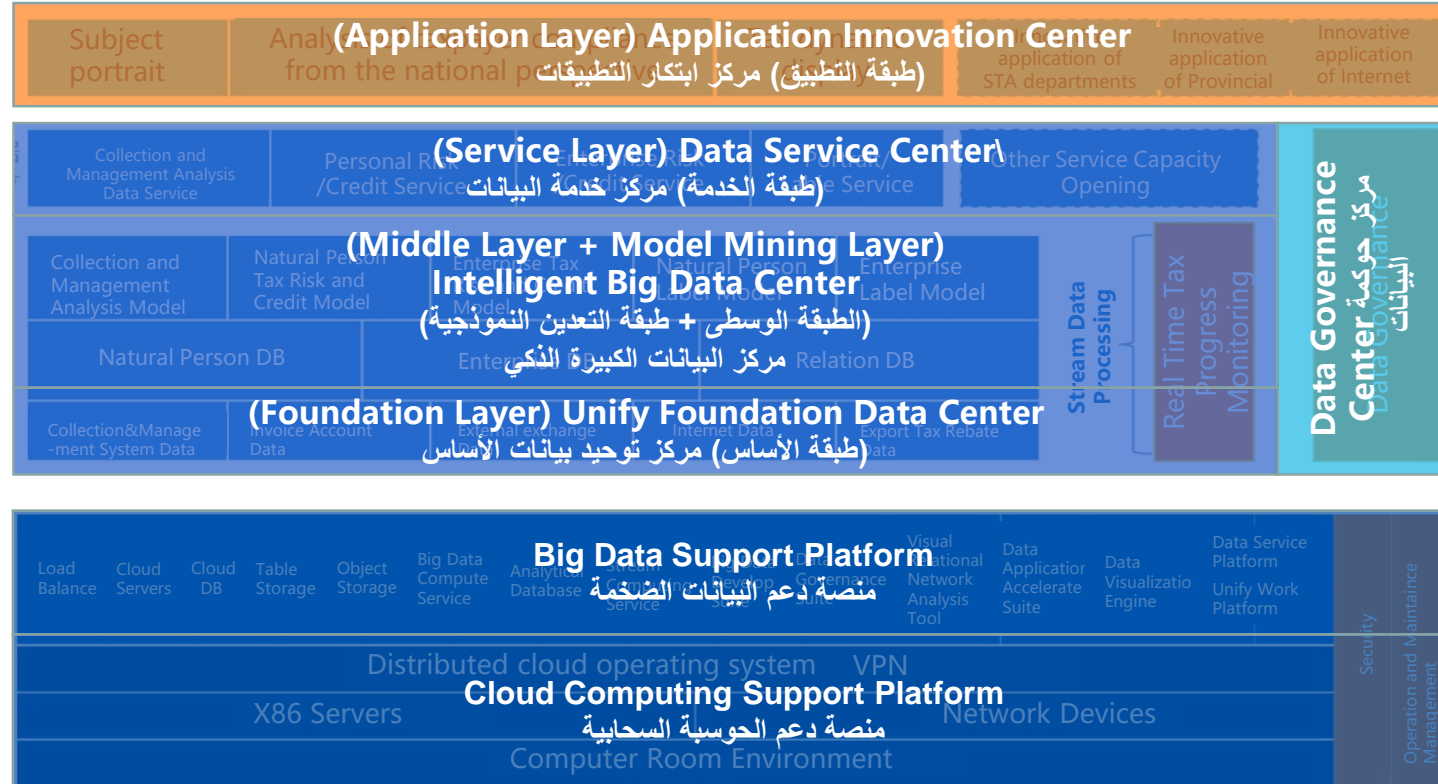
(Application Layer) Application Innovation Center
(طبقة التطبيق) مركز ابتكار التطبيقات

Subject portrait

Analy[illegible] from the national p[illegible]

application of STA departments

Innovative application of Provincial

Innovative application of Internet

(Service Layer) Data Service Center\
(طبقة الخدمة) مركز خدمة البيانات

Collection and Management Analysis Data Service

Personal Risk /Credit Service

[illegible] Service

Other Service Capacity Opening

(Middle Layer + Model Mining Layer)
Intelligent Big Data Center
(الطبقة الوسطى + طبقة التعدين النموذجية)
مركز البيانات الكبيرة الذكي

Collection and Management Analysis Model

Natural Person Tax Risk and Credit Model

Enterprise Tax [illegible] Model

Natural Person Label Model

Enterprise Label Model

Natural Person DB

Enterprise DB

Relation DB

Stream Data Processing

Real Time Tax Progress Monitoring

(Foundation Layer) Unify Foundation Data Center
(طبقة الأساس) مركز توحيد بيانات الأساس

Collection&Management System Data

Invoice Account Data

External exchange

Internet Data

Export Tax Rebate Data

Data Governance Center
مركز حوكمة البيانات

Data Governance

Big Data Support Platform
منصة دعم البيانات الضخمة

Load Balance

Cloud Servers

Cloud DB

Table Storage

Object Storage

Big Data Compute Service

Analytical Database

Stream Computing Service

Develop Suite

Data Governance Suite

Visual Relational Network Analysis Tool

Data Application Accelerate Suite

Data Visualization Engine

Data Service Platform

Unify Work Platform

Distributed cloud operating system VPN

Cloud Computing Support Platform
منصة دعم الحوسبة السحابية

X86 Servers

Network Devices

Computer Room Environment

Security

Operation and Maintaince Management